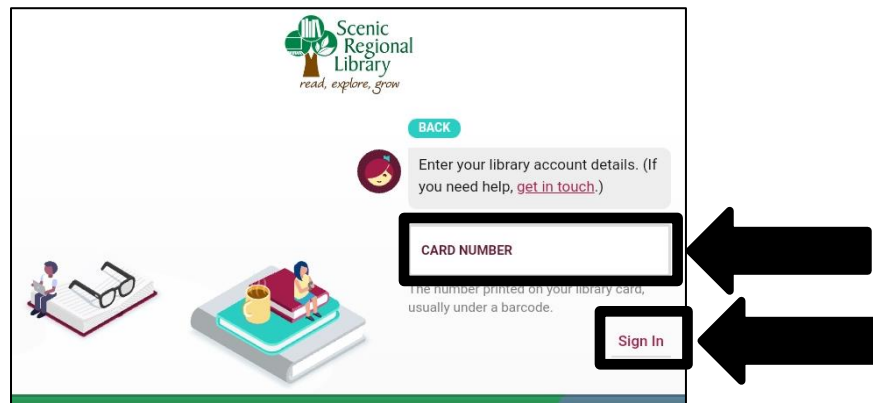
Scenic Regional Library
read, explore, grow

BACK

Enter your library account details. (If you need help, get in touch.)

CARD NUMBER

The number printed on your library card, usually under a barcode.

Sign In